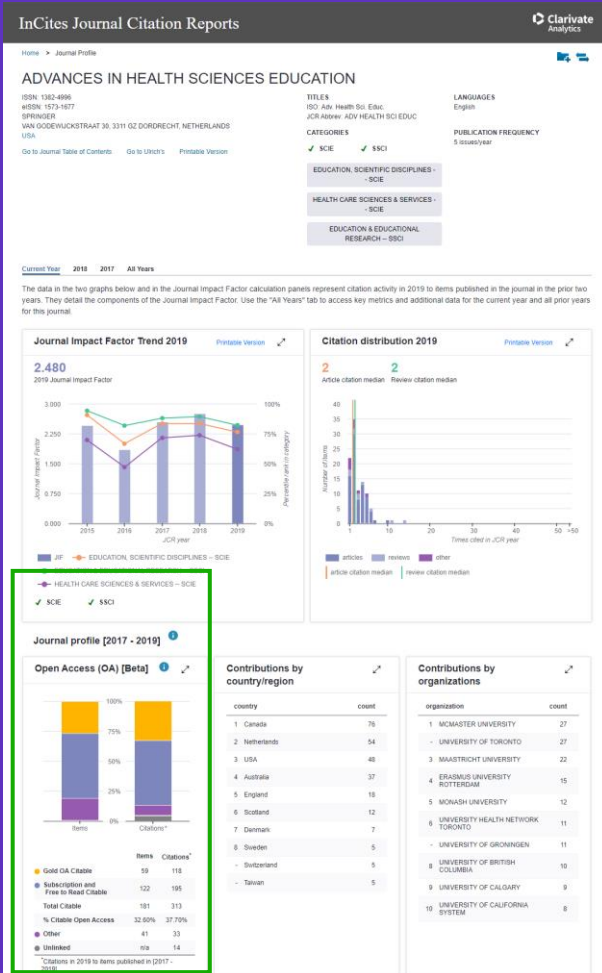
InCites Journal Citation Reports

Clarivate Analytics

Home > Journal Profile

ADVANCES IN HEALTH SCIENCES EDUCATION

ISSN: 1382-4996
eISSN: 1573-1677
SPRINGER
VAN GODEWIJCKSTRAAT 30, 3311 GZ DORDRECHT, NETHERLANDS
USA

Go to Journal Table of Contents   Go to Ulrich's   Printable Version

TITLES
ISO: Adv. Health Sci. Educ.
JCR Abbrev: ADV HEALTH SCI EDUC

CATEGORIES
✓ SCIE   ✓ SSCI

EDUCATION, SCIENTIFIC DISCIPLINES - SCIE
HEALTH CARE SCIENCES & SERVICES - SCIE
EDUCATION & EDUCATIONAL RESEARCH -- SSCI

LANGUAGES
English

PUBLICATION FREQUENCY
5 issues/year

Current Year   2018   2017   All Years

The data in the two graphs below and in the Journal Impact Factor calculation panels represent citation activity in 2019 to items published in the journal in the prior two years. They detail the components of the Journal Impact Factor. Use the "All Years" tab to access key metrics and additional data for the current year and all prior years for this journal.

Journal Impact Factor Trend 2019   Printable Version

2.480
2019 Journal Impact Factor

3.000
2.250
1.500
0.750
0.000
Journal Impact Factor
2015   2016   2017   2018   2019
JCR year
100%
75%
50%
25%
0%
Percentile rank in category

JIF   EDUCATION, SCIENTIFIC DISCIPLINES -- SCIE
HEALTH CARE SCIENCES & SERVICES -- SCIE
✓ SCIE   ✓ SSCI

Citation distribution 2019   Printable Version

2   2
Article citation median   Review citation median

40
35
30
25
20
15
10
5
0
Number of Items
1   5   10   15   20   25   30   35   >50
Times cited in JCR year

articles   reviews   other
article citation median   review citation median

Journal profile [2017 - 2019]

Open Access (OA) [Beta]

100%
75%
50%
25%
0%
Items   Citations*

| | Items | Citations* |
|---|---|---|
| Gold OA Citable | 59 | 118 |
| Subscription and Free to Read Citable | 122 | 195 |
| Total Citable | 181 | 313 |
| % Citable Open Access | 32.60% | 37.70% |
| Other | 41 | 33 |
| Unlinked | n/a | 14 |

*Citations in 2019 to items published in [2017 - 2019]

Contributions by country/region

| | country | count |
|---|---|---|
| 1 | Canada | 76 |
| 2 | Netherlands | 54 |
| 3 | USA | 48 |
| 4 | Australia | 37 |
| 5 | England | 18 |
| 6 | Scotland | 12 |
| 7 | Denmark | 7 |
| 8 | Sweden | 5 |
| - | Switzerland | 5 |
| - | Taiwan | 5 |

Contributions by organizations

| | organization | count |
|---|---|---|
| 1 | MCMASTER UNIVERSITY | 27 |
| - | UNIVERSITY OF TORONTO | 27 |
| 3 | MAASTRICHT UNIVERSITY | 22 |
| 4 | ERASMUS UNIVERSITY ROTTERDAM | 15 |
| 5 | MONASH UNIVERSITY | 12 |
| 6 | UNIVERSITY HEALTH NETWORK TORONTO | 11 |
| - | UNIVERSITY OF GRONINGEN | 11 |
| 8 | UNIVERSITY OF BRITISH COLUMBIA | 10 |
| 9 | UNIVERSITY OF CALGARY | 9 |
| 10 | UNIVERSITY OF CALIFORNIA SYSTEM | 8 |